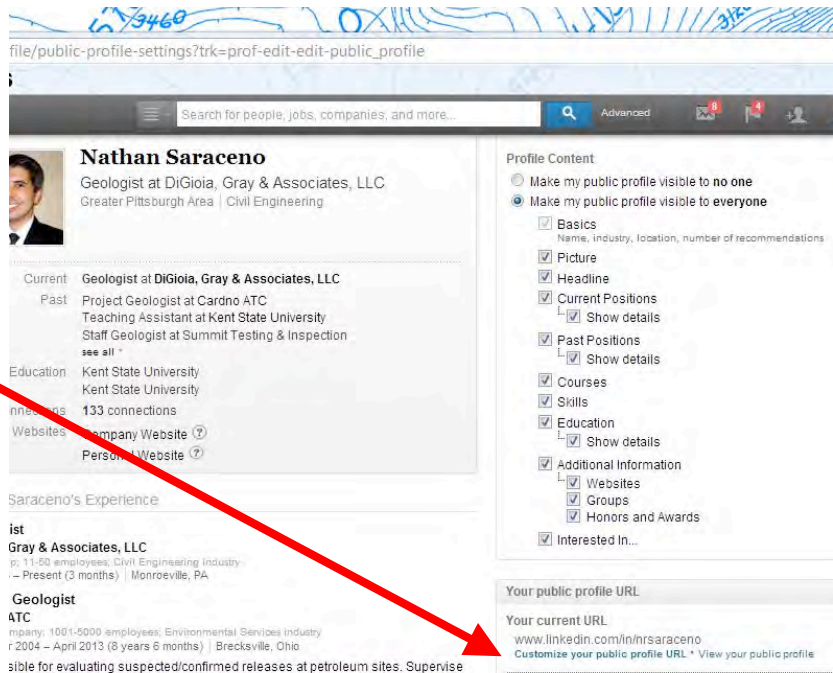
3460

file/public-profile-settings?trk=prof-edit-edit-public_profile

Search for people, jobs, companies, and more... Advanced 8 4

Nathan Saraceno
Geologist at DiGioia, Gray & Associates, LLC
Greater Pittsburgh Area | Civil Engineering

Current Geologist at DiGioia, Gray & Associates, LLC
Past Project Geologist at Cardno ATC
Teaching Assistant at Kent State University
Staff Geologist at Summit Testing & Inspection
see all
Education Kent State University
Kent State University
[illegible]ns 133 connections
Websites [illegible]mpany Website
Perso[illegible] Website

Saraceno's Experience

ist
Gray & Associates, LLC
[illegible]; 11-50 employees; Civil Engineering industry
– Present (3 months) | Monroeville, PA

Geologist
ATC
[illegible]mpany; 1001-5000 employees; Environmental Services industry
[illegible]r 2004 – April 2013 (8 years 6 months) | Brecksville, Ohio
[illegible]sible for evaluating suspected/confirmed releases at petroleum sites. Supervise

Profile Content
Make my public profile visible to no one
Make my public profile visible to everyone
Basics
Name, industry, location, number of recommendations
Picture
Headline
Current Positions
Show details
Past Positions
Show details
Courses
Skills
Education
Show details
Additional Information
Websites
Groups
Honors and Awards
Interested In...

Your public profile URL
Your current URL
www.linkedin.com/in/nrsaraceno
Customize your public profile URL * View your public profile